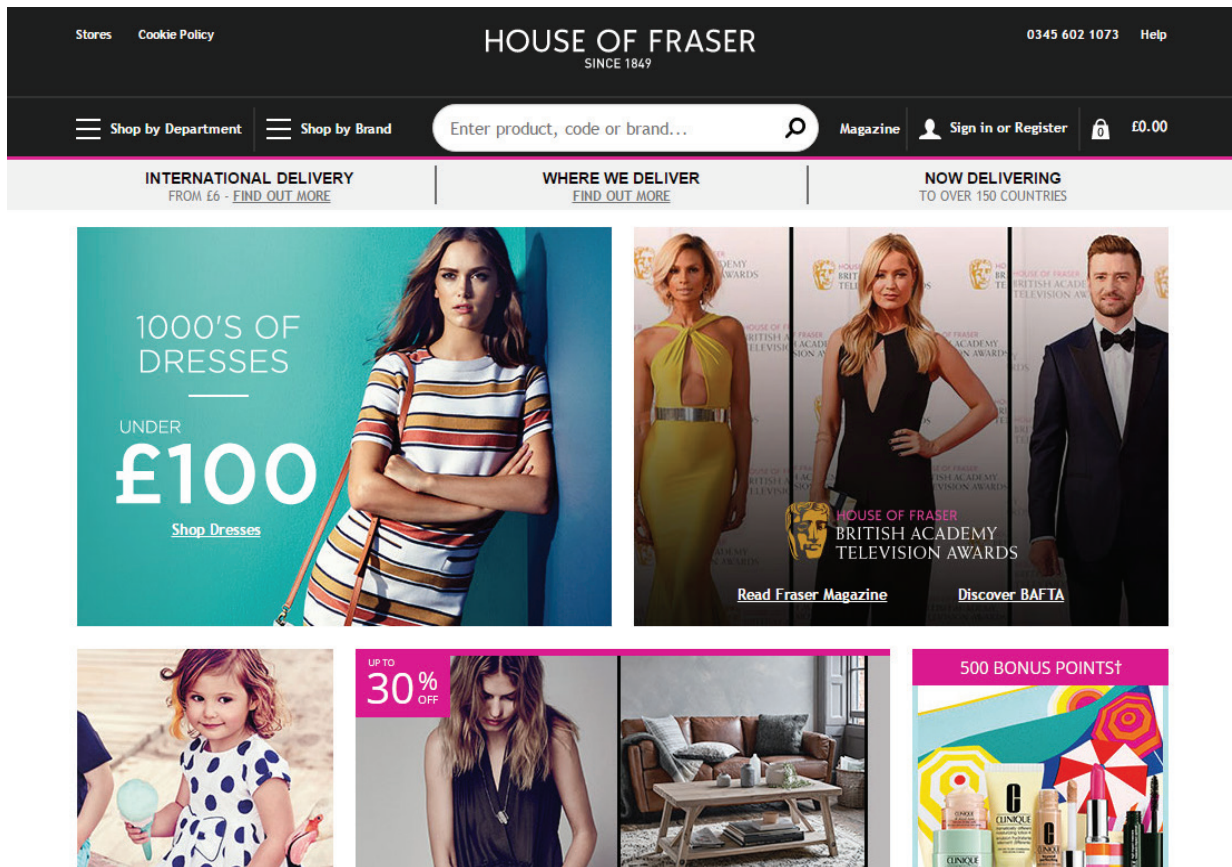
Stores Cookie Policy

HOUSE OF FRASER
SINCE 1849

0345 602 1073 Help

Shop by Department Shop by Brand Enter product, code or brand... Magazine Sign in or Register 0 £0.00

INTERNATIONAL DELIVERY
FROM £6 - FIND OUT MORE

WHERE WE DELIVER
FIND OUT MORE

NOW DELIVERING
TO OVER 150 COUNTRIES

1000'S OF DRESSES

UNDER
£100

Shop Dresses

HOUSE OF FRASER
BRITISH ACADEMY TELEVISION AWARDS

Read Fraser Magazine Discover BAFTA

UP TO
30% OFF

500 BONUS POINTS†

CLINIQUE